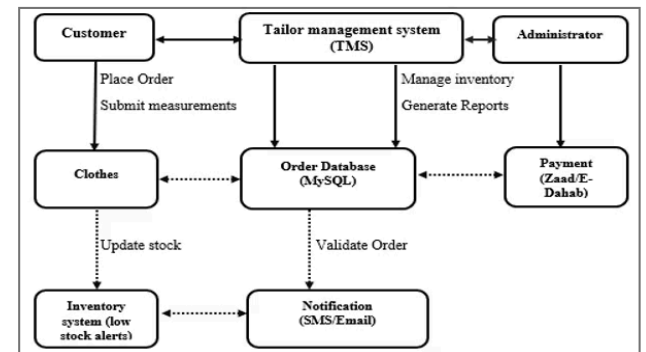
Customer

Tailor management system (TMS)

Administrator

Place Order

Submit measurements

Manage inventory

Generate Reports

Clothes

Order Database (MySQL)

Payment (Zaad/E-Dahab)

Update stock

Validate Order

Inventory system (low stock alerts)

Notification (SMS/Email)